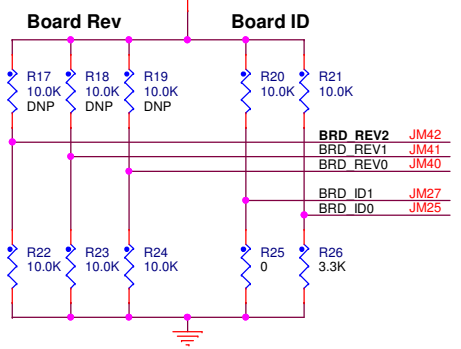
Board Rev

Board ID

R17
10.0K
DNP

R18
10.0K
DNP

R19
10.0K
DNP

R20
10.0K

R21
10.0K

BRD_REV2 JM42
BRD_REV1 JM41
BRD_REV0 JM40

BRD_ID1 JM27
BRD_ID0 JM25

R22
10.0K

R23
10.0K

R24
10.0K

R25
0

R26
3.3K